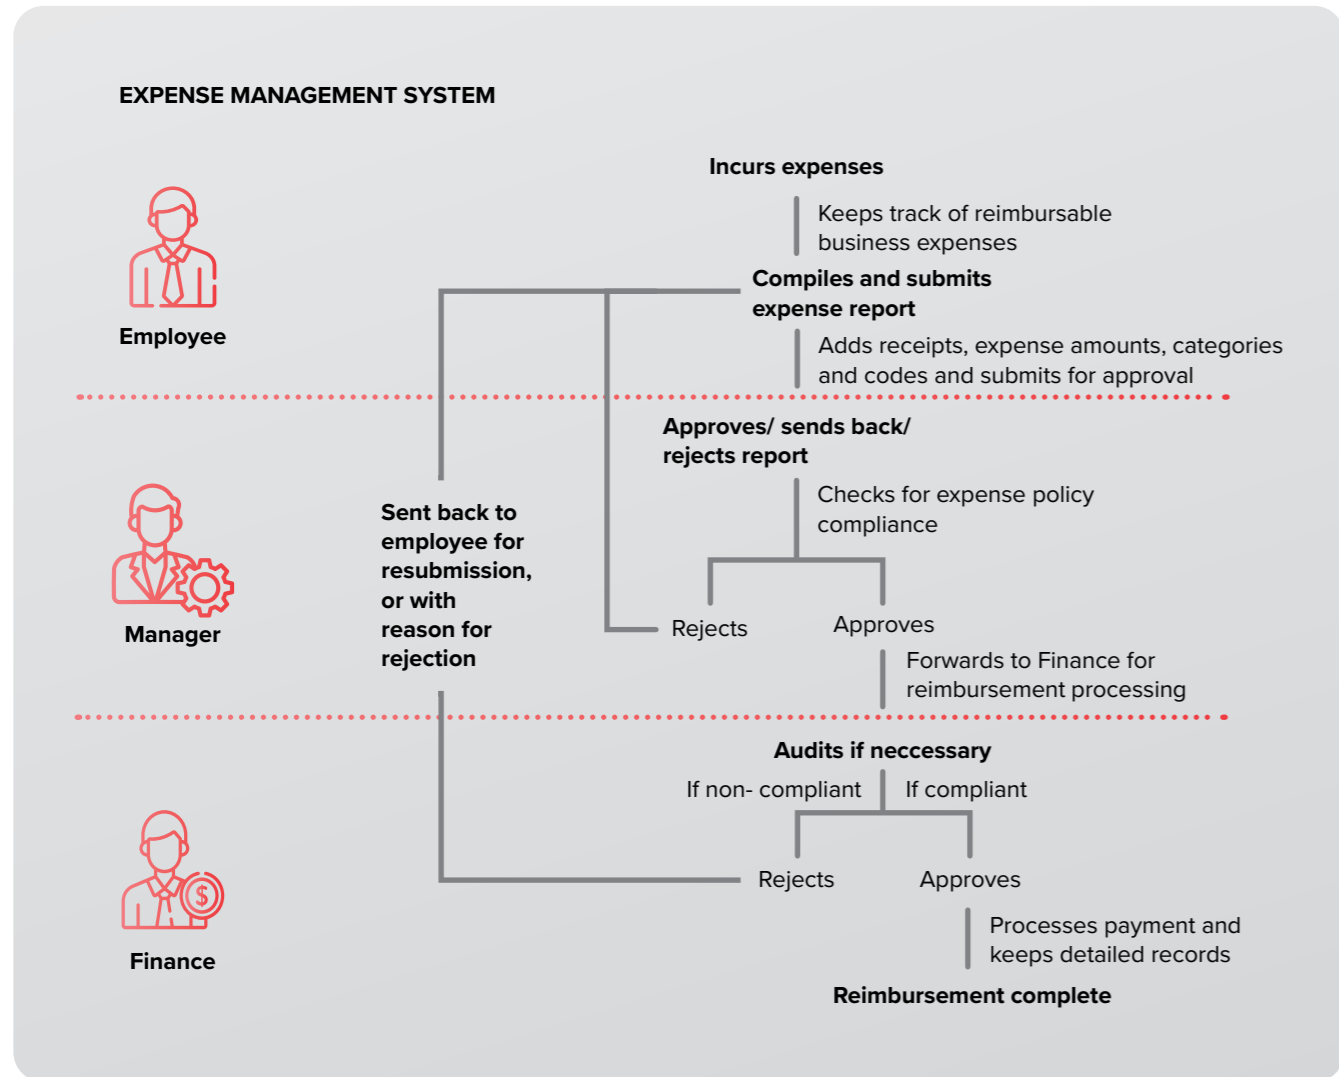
EXPENSE MANAGEMENT SYSTEM

Employee

Incurs expenses

Keeps track of reimbursable business expenses

Compiles and submits expense report

Adds receipts, expense amounts, categories and codes and submits for approval

Manager

Sent back to employee for resubmission, or with reason for rejection

Approves/ sends back/ rejects report

Checks for expense policy compliance

Rejects

Approves

Forwards to Finance for reimbursement processing

Finance

Audits if neccessary

If non- compliant

If compliant

Rejects

Approves

Processes payment and keeps detailed records

Reimbursement complete